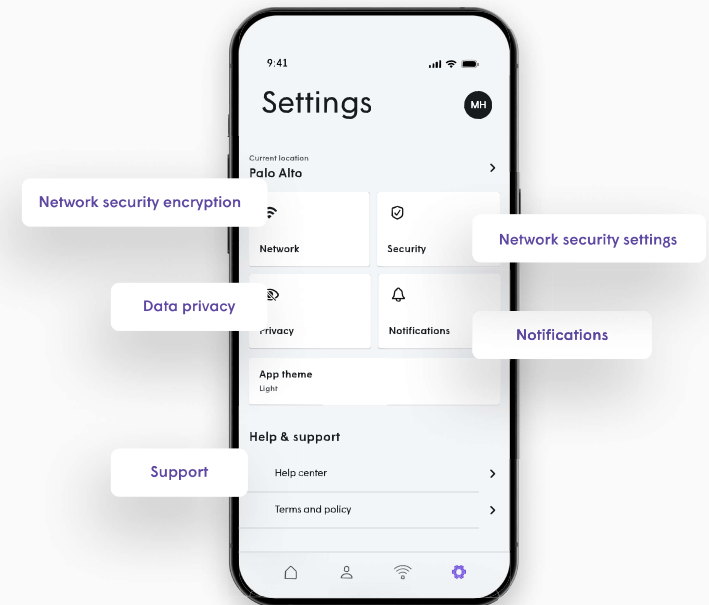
9:41

Settings

MH

Current location
Palo Alto

Network security encryption

Network

Security

Network security settings

Data privacy

Privacy

Notifications

Notifications

App theme
Light

Help & support

Support

Help center

Terms and policy